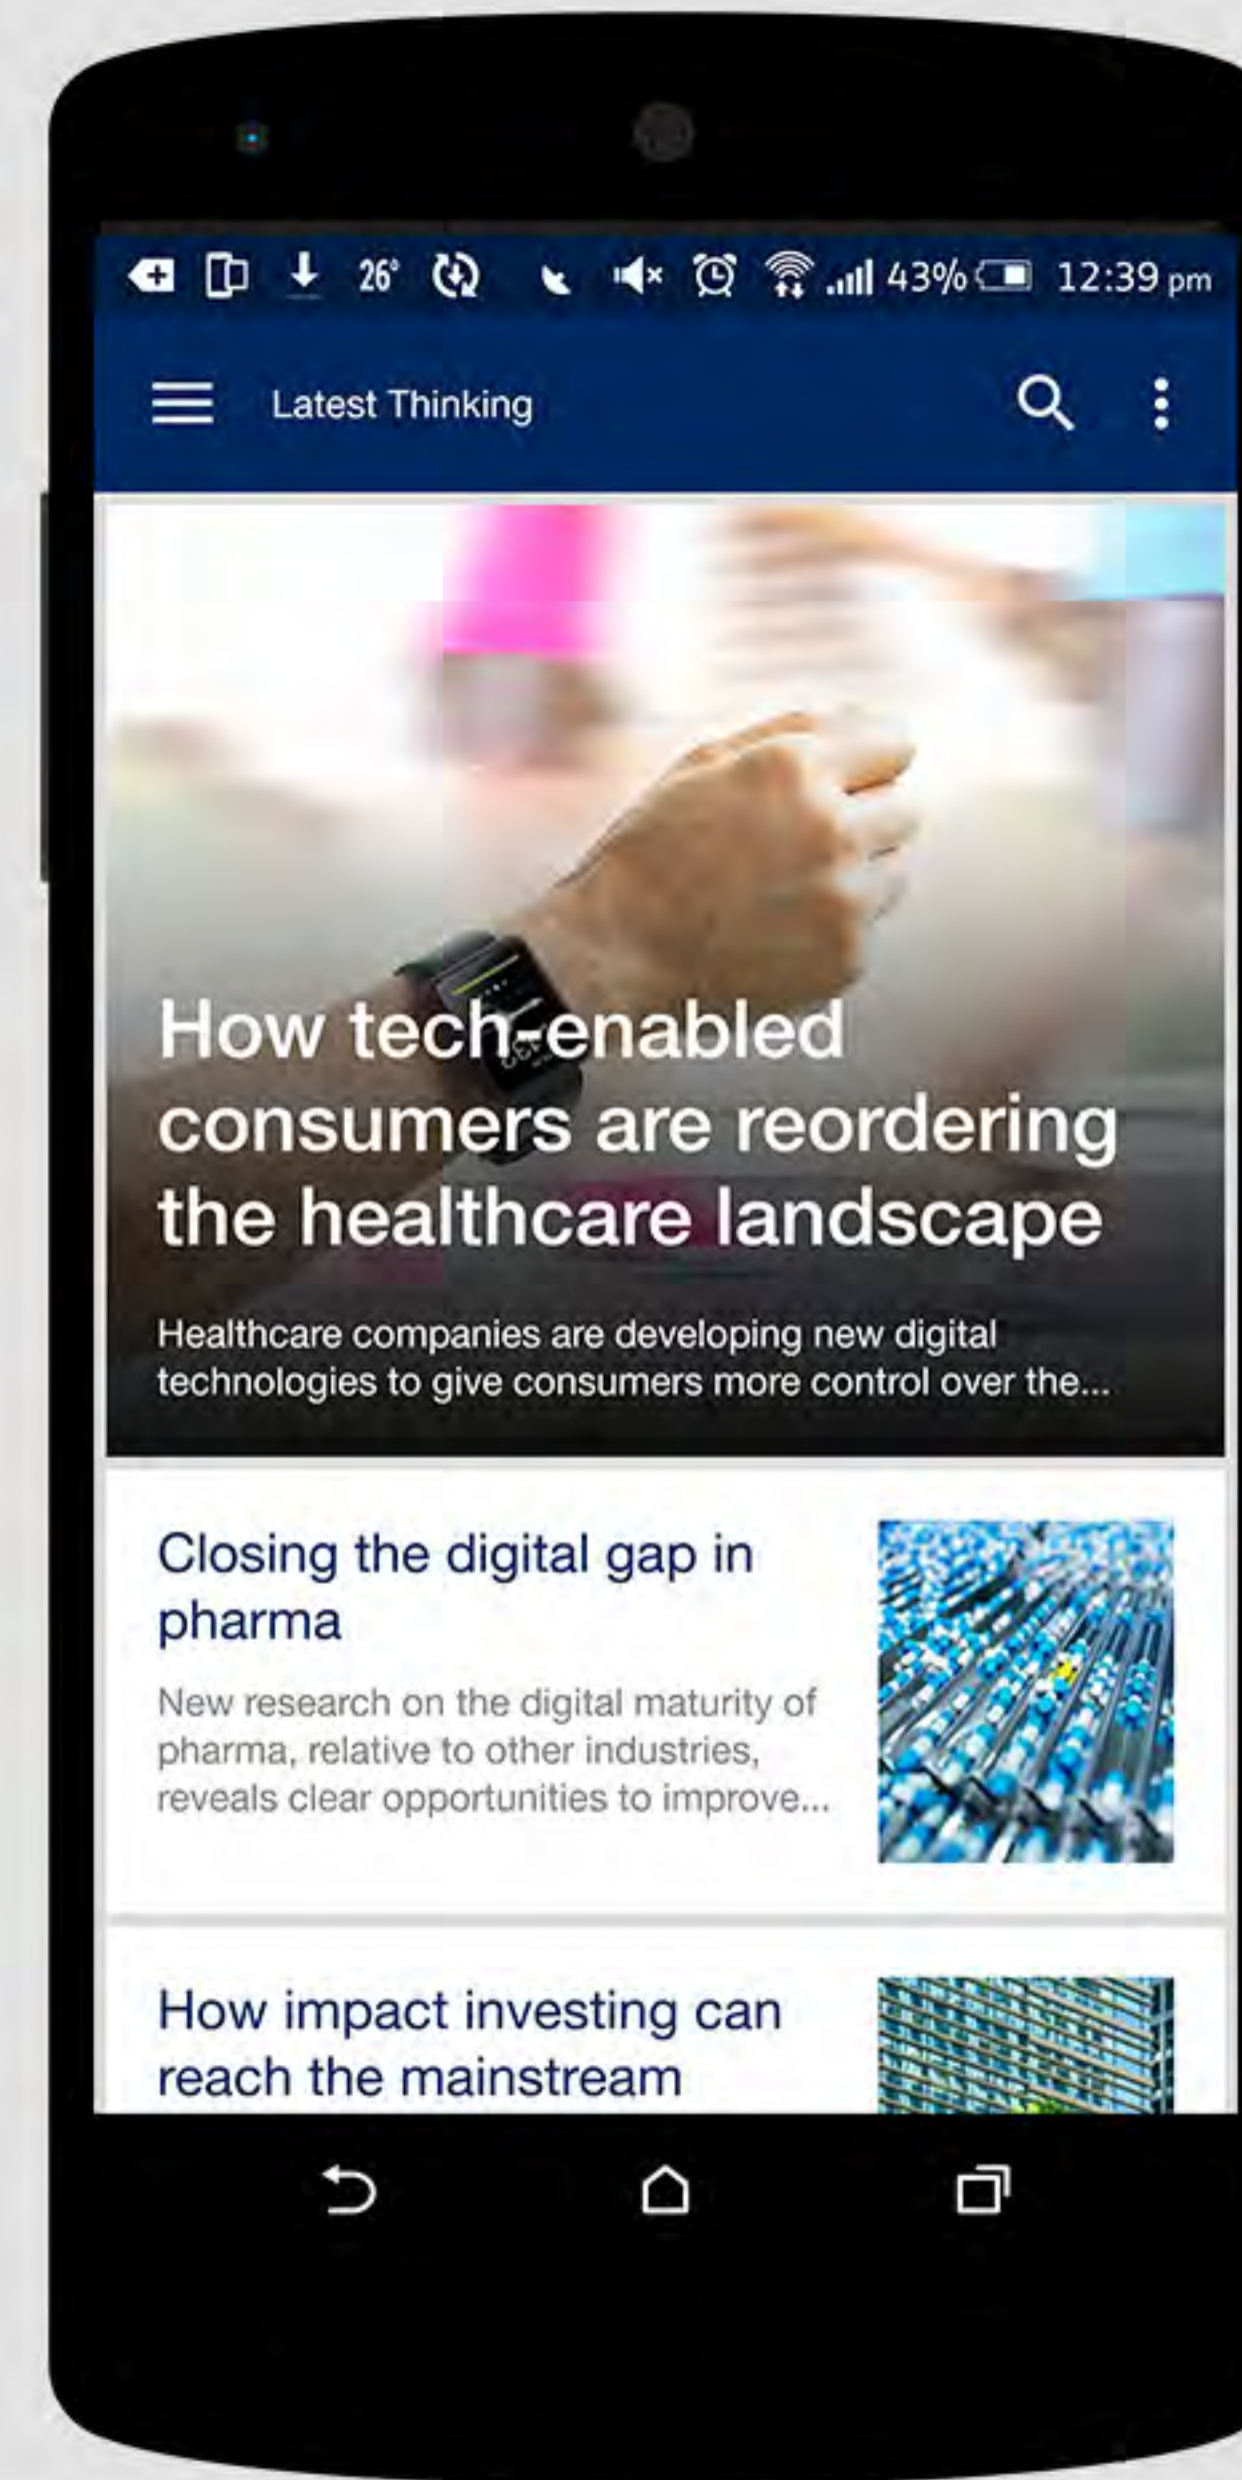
26° 43% 12:39 pm

Latest Thinking

How tech-enabled consumers are reordering the healthcare landscape

Healthcare companies are developing new digital technologies to give consumers more control over the...

Closing the digital gap in pharma

New research on the digital maturity of pharma, relative to other industries, reveals clear opportunities to improve...

How impact investing can reach the mainstream